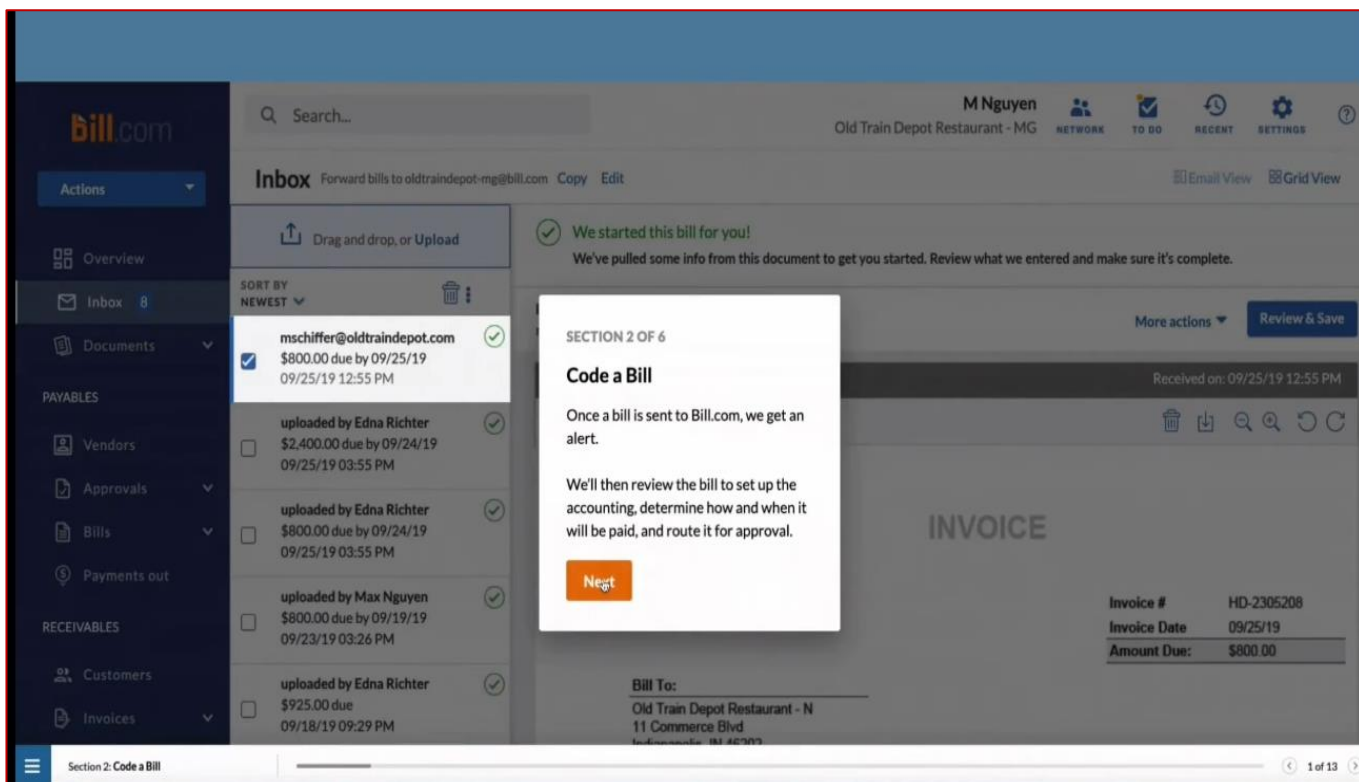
bill.com

Search...

M Nguyen
Old Train Depot Restaurant - MG

NETWORK TO DO RECENT SETTINGS ?

Actions

Overview
Inbox 8
Documents
PAYABLES
Vendors
Approvals
Bills
Payments out
RECEIVABLES
Customers
Invoices

Inbox Forward bills to oldtraindepot-mg@bill.com Copy Edit

Email View Grid View

Drag and drop, or Upload

SORT BY
NEWEST

mschiffer@oldtraindepot.com
$800.00 due by 09/25/19
09/25/19 12:55 PM

uploaded by Edna Richter
$2,400.00 due by 09/24/19
09/25/19 03:55 PM

uploaded by Edna Richter
$800.00 due by 09/24/19
09/25/19 03:55 PM

uploaded by Max Nguyen
$800.00 due by 09/19/19
09/23/19 03:26 PM

uploaded by Edna Richter
$925.00 due
09/18/19 09:29 PM

We started this bill for you!
We've pulled some info from this document to get you started. Review what we entered and make sure it's complete.

More actions
Review & Save

Received on: 09/25/19 12:55 PM

SECTION 2 OF 6

Code a Bill

Once a bill is sent to Bill.com, we get an alert.

We'll then review the bill to set up the accounting, determine how and when it will be paid, and route it for approval.

Next

INVOICE

| Invoice # | HD-2305208 |
|---|---|
| Invoice Date | 09/25/19 |
| Amount Due: | $800.00 |

Bill To:
Old Train Depot Restaurant - N
11 Commerce Blvd
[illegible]

Section 2: Code a Bill

1 of 13